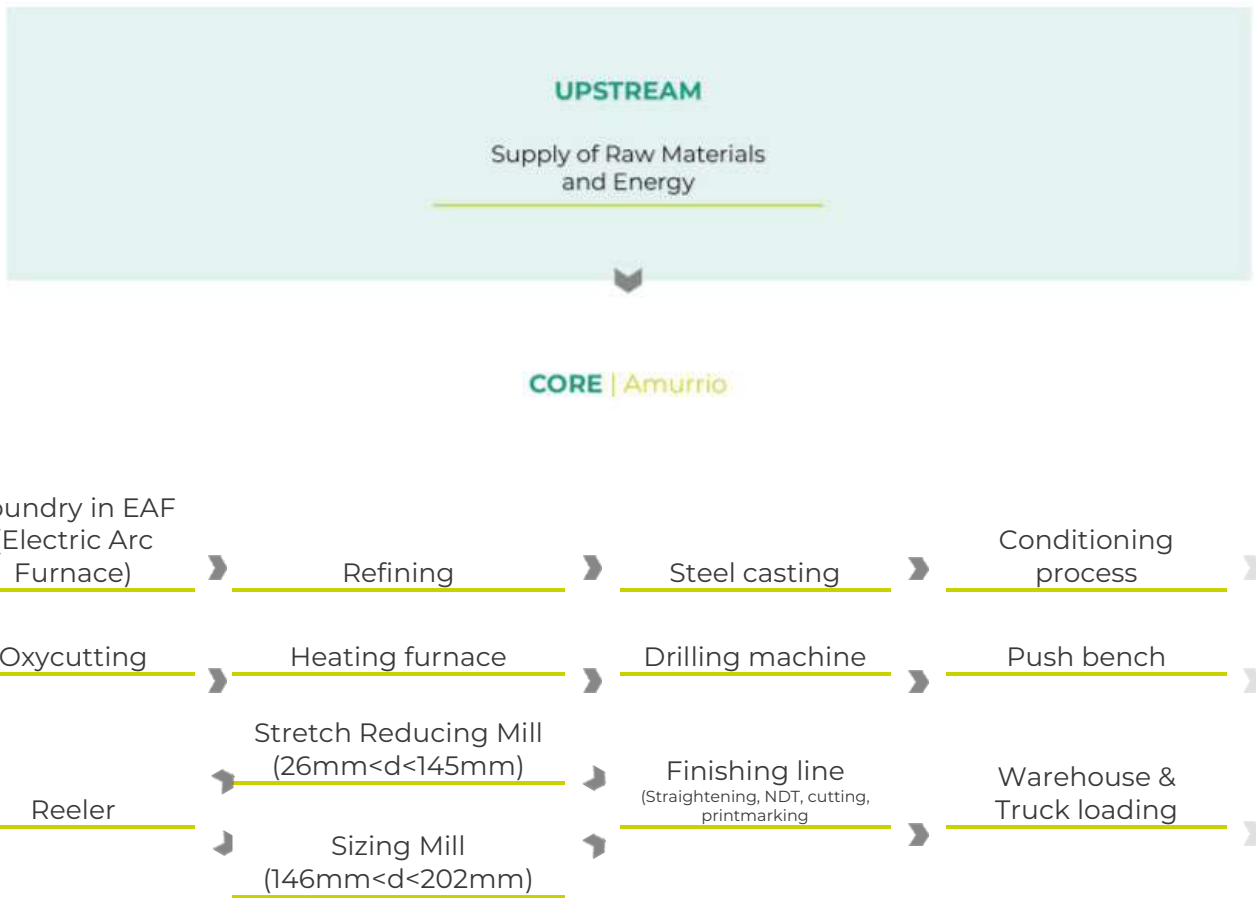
UPSTREAM

Supply of Raw Materials and Energy

CORE | Amurrio

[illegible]oundry in EAF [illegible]Electric Arc Furnace)

Refining

Steel casting

Conditioning process

Oxycutting

Heating furnace

Drilling machine

Push bench

Reeler

Stretch Reducing Mill (26mm<d<145mm)

Sizing Mill (146mm<d<202mm)

Finishing line
(Straightening, NDT, cutting, printmarking

Warehouse & Truck loading